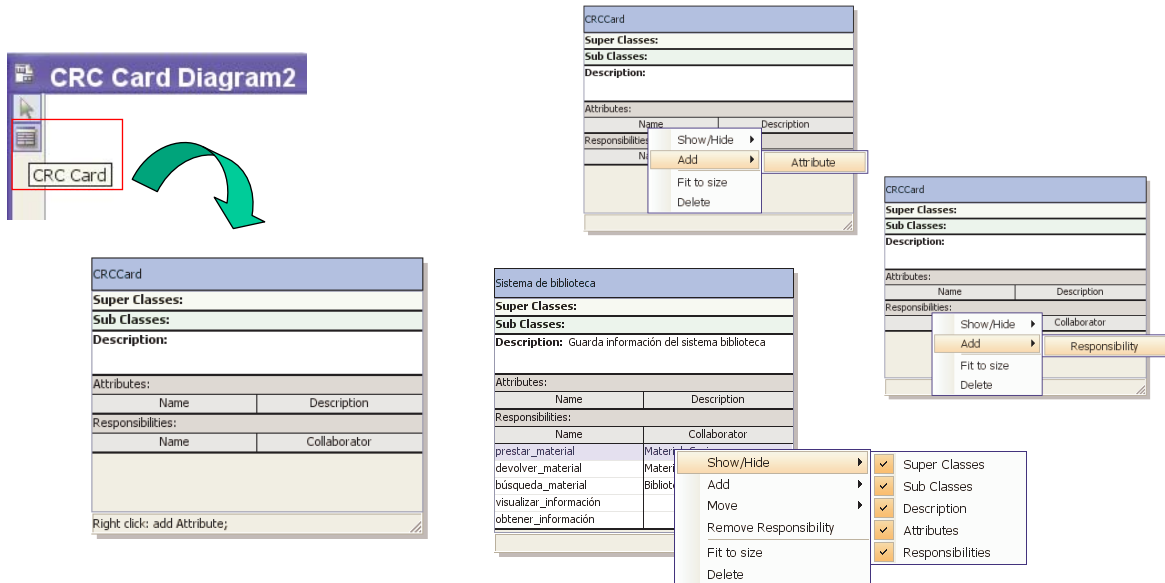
CRC Card Diagram2

CRC Card

CRCCard
Super Classes:
Sub Classes:
Description:
Attributes:

| Name | Description |
|---|---|

Responsibilities:

| Name | Collaborator |
|---|---|

Right click: add Attribute;

CRCCard
Super Classes:
Sub Classes:
Description:
Attributes:
Name | Description
Responsibilities:
Na
Show/Hide
Add
Attribute
Fit to size
Delete

CRCCard
Super Classes:
Sub Classes:
Description:
Attributes:
Name | Description
Responsibilities:
Collaborator
Show/Hide
Add
Responsibility
Fit to size
Delete

Sistema de biblioteca
Super Classes:
Sub Classes:
Description: Guarda información del sistema biblioteca
Attributes:

| Name | Description |
|---|---|

Responsibilities:

| Name | Collaborator |
|---|---|
| prestar_material | Material |
| devolver_material | Materi |
| búsqueda_material | Bibliote |
| visualizar_información | |
| obtener_información | |

Show/Hide
Add
Move
Remove Responsibility
Fit to size
Delete

Super Classes
Sub Classes
Description
Attributes
Responsibilities